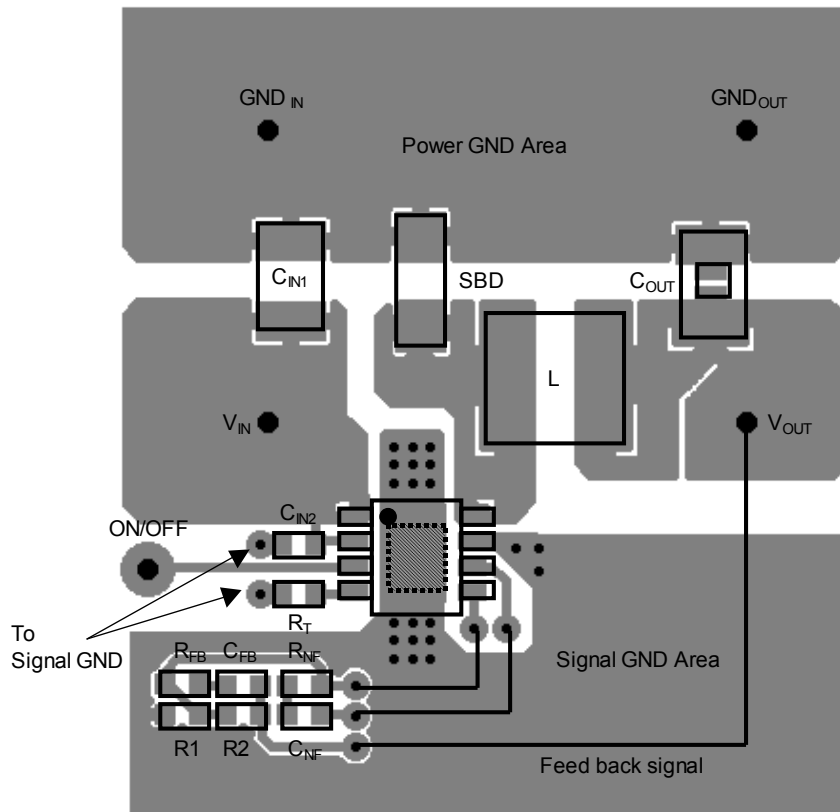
$GND_{IN}$

$GND_{OUT}$

Power GND Area

$C_{IN1}$

SBD

$C_{OUT}$

L

$V_{IN}$

$V_{OUT}$

ON/OFF

$C_{IN2}$

$R_T$

To Signal GND

$R_{FB}$ $C_{FB}$ $R_{NF}$

Signal GND Area

R1 R2 $C_{NF}$

Feed back signal